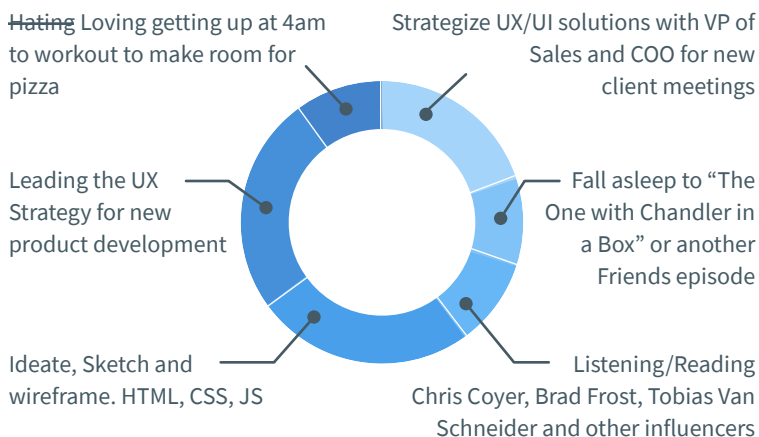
~~Hating~~ Loving getting up at 4am to workout to make room for pizza

Strategize UX/UI solutions with VP of Sales and COO for new client meetings

Leading the UX Strategy for new product development

Fall asleep to “The One with Chandler in a Box” or another Friends episode

Ideate, Sketch and wireframe. HTML, CSS, JS

Listening/Reading Chris Coyer, Brad Frost, Tobias Van Schneider and other influencers